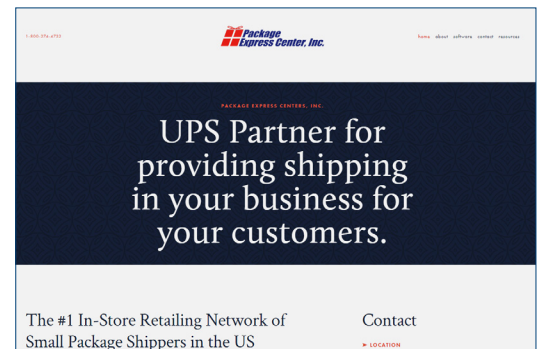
1-800-376-4793

Package Express Center, Inc.

home about software contact resources

PACKAGE EXPRESS CENTERS, INC.

UPS Partner for providing shipping in your business for your customers.

The #1 In-Store Retailing Network of Small Package Shippers in the US

Contact

➤ LOCATION